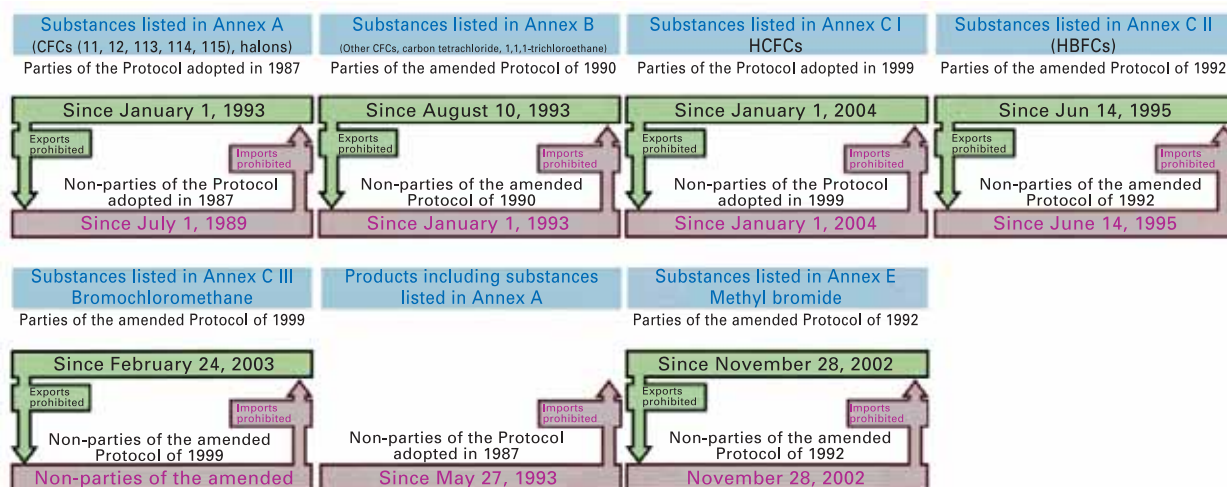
Substances listed in Annex A
(CFCs (11, 12, 113, 114, 115), halons)
Parties of the Protocol adopted in 1987

Since January 1, 1993

Exports prohibited

Imports prohibited

Non-parties of the Protocol adopted in 1987

Since July 1, 1989

Substances listed in Annex B
(Other CFCs, carbon tetrachloride, 1,1,1-trichloroethane)
Parties of the amended Protocol of 1990

Since August 10, 1993

Exports prohibited

Imports prohibited

Non-parties of the amended Protocol of 1990

Since January 1, 1993

Substances listed in Annex C I
HCFCs
Parties of the Protocol adopted in 1999

Since January 1, 2004

Exports prohibited

Imports prohibited

Non-parties of the Protocol adopted in 1999

Since January 1, 2004

Substances listed in Annex C II
(HBFCs)
Parties of the amended Protocol of 1992

Since Jun 14, 1995

Exports prohibited

Imports prohibited

Non-parties of the amended Protocol of 1992

Since June 14, 1995

Substances listed in Annex C III
Bromochloromethane
Parties of the amended Protocol of 1999

Since February 24, 2003

Exports prohibited

Imports prohibited

Non-parties of the amended Protocol of 1999

Non-parties of the amended

Products including substances listed in Annex A

Imports prohibited

Non-parties of the Protocol adopted in 1987

Since May 27, 1993

Substances listed in Annex E
Methyl bromide
Parties of the amended Protocol of 1992

Since November 28, 2002

Exports prohibited

Imports prohibited

Non-parties of the amended Protocol of 1992

November 28, 2002